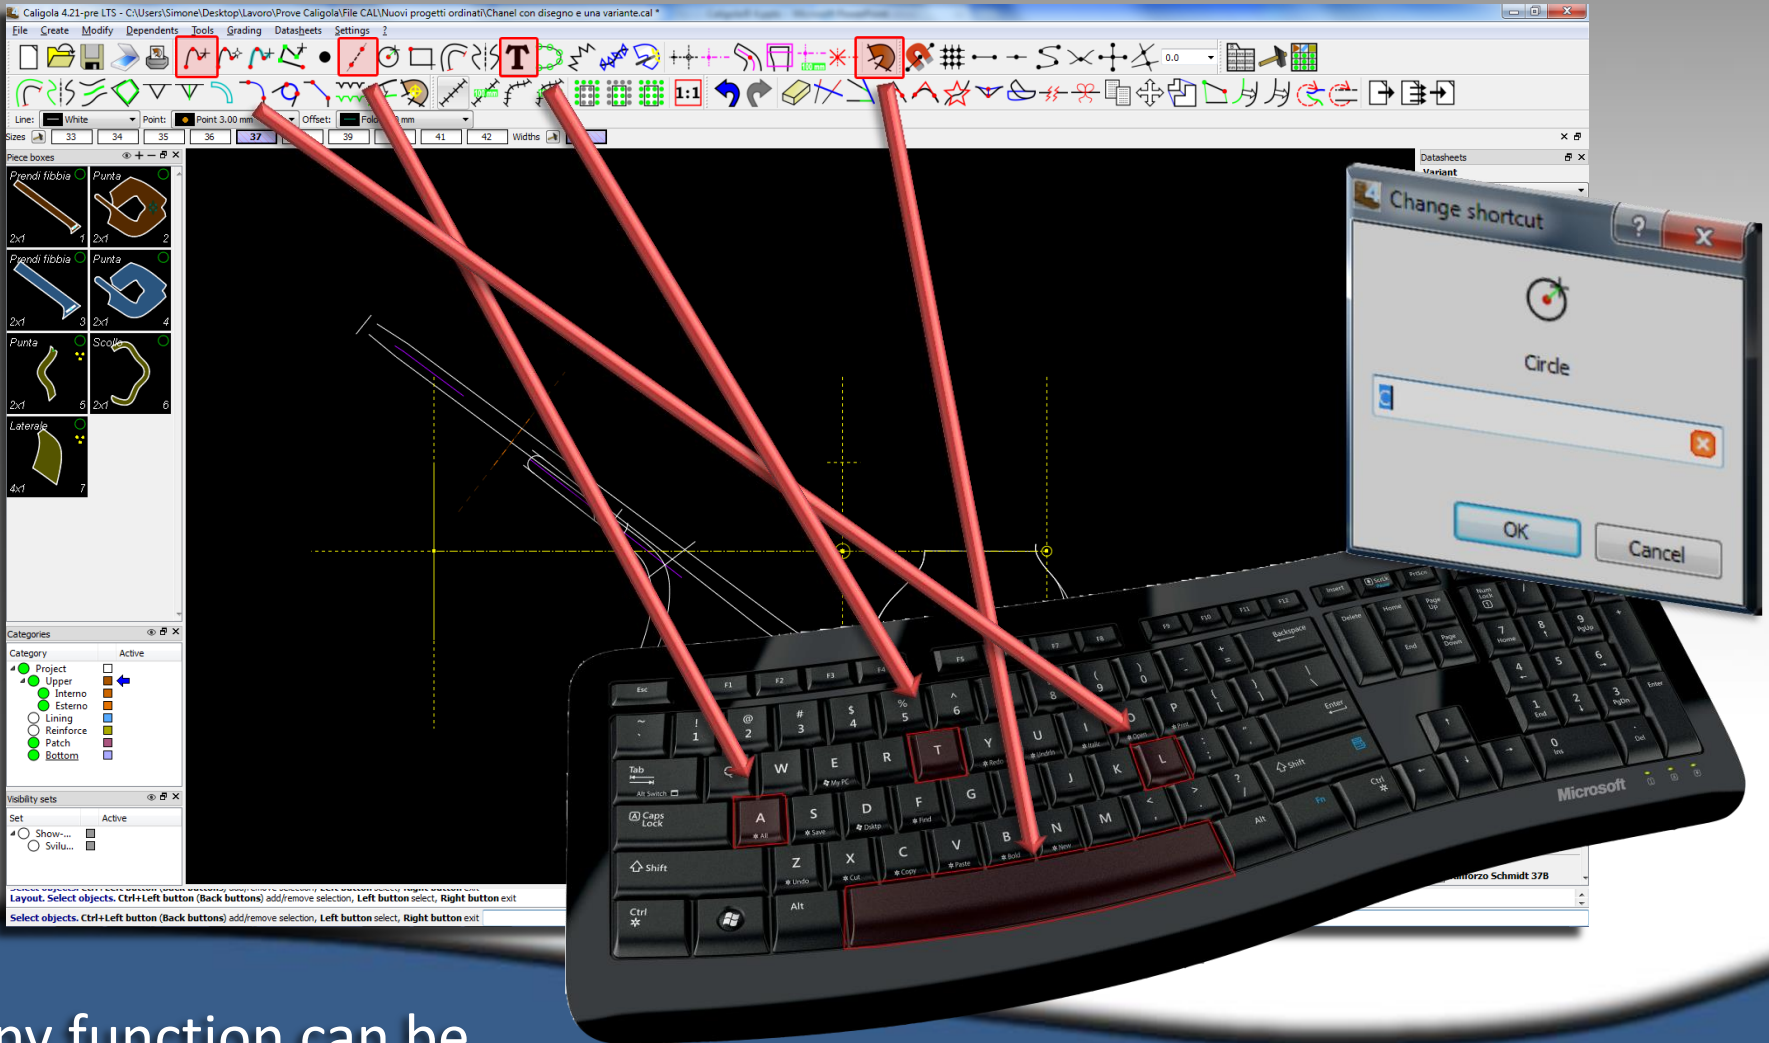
Caligola 4.21-pre LTS - C:\Users\Simone\Desktop\Lavoro\Prove Caligola\File CAL\Nuovi progetti ordinati\Chanel con disegno e una variante.cal *

File Create Modify Dependents Tools Grading Datasheets Settings ?

Line: White Point: Point 3.00 mm Offset: Fold 3 mm

Sizes 33 34 35 36 37 39 41 42 Widths

Piece boxes

Prendi fibbia 2x1 1
Punta 2x1 2
Prendi fibbia 2x1 3
Punta 2x1 4
Punta 2x1 5
Scollo 2x1 6
Laterale 4x1 7

Datasheets
Variant

Change shortcut

Circle

C

OK Cancel

Categories
| Category | Active |
|---|---|
| Project | |
| Upper | |
| Interno | |
| Esterno | |
| Lining | |
| Reinforce | |
| Patch | |
| Bottom | |

Visibility sets
| Set | Active |
|---|---|
| Show-... | |
| Svilu... | |

Layout. Select objects. Ctrl+Left button (Back buttons) add/remove selection, Left button select, Right button exit

Select objects. Ctrl+Left button (Back buttons) add/remove selection, Left button select, Right button exit

rinforzo Schmidt 37B

Esc F1 F2 F3 F4 F5 F7 F8 F9 F10 F11 F12 Insert Print Screen Pause Delete Home Page Up Page Down End Num Lock
1 2 3 4 5 6 8 9 0 Backspace
Tab Alt Switch Q W E R T Y U I O P Enter
Caps Lock A S D F G J K L
Shift Z X C V B N M Shift
Ctrl Alt Ctrl Fn
All Save Find My PC Redo Undo Italic Open Print Desktop Undo Cut Copy Paste Bold New
7 Home 8 9 PgUp 4 5 6 1 End 2 3 PgDn 0 Ins Del Enter

Microsoft

ny function can be